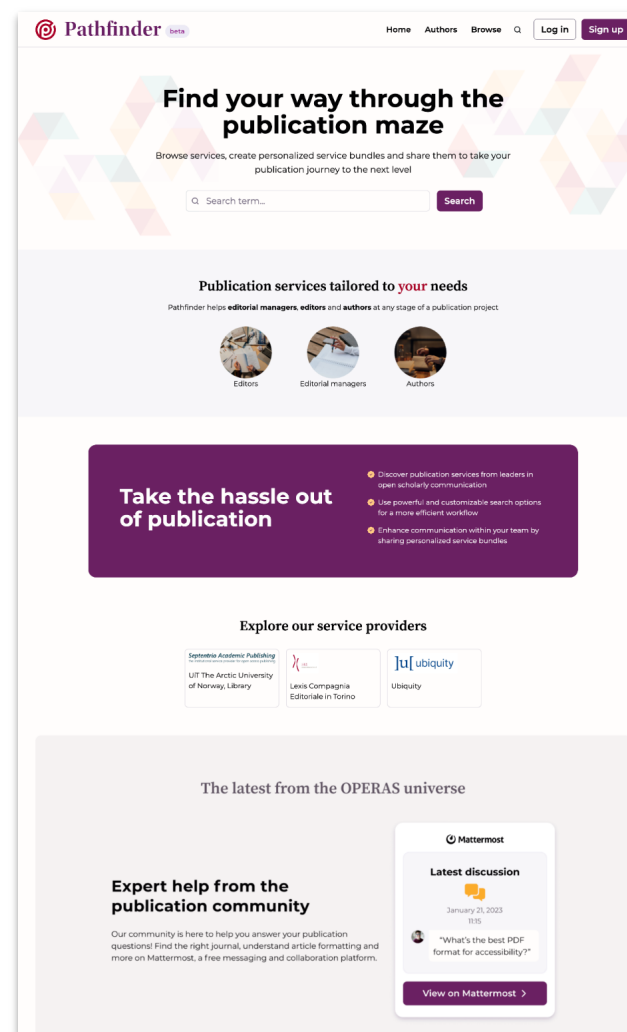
Pathfinder beta

Home Authors Browse Log in Sign up

Find your way through the publication maze

Browse services, create personalized service bundles and share them to take your publication journey to the next level

Search term... Search

Publication services tailored to your needs

Pathfinder helps editorial managers, editors and authors at any stage of a publication project

Editors
Editorial managers
Authors

Take the hassle out of publication

Discover publication services from leaders in open scholarly communication

Use powerful and customizable search options for a more efficient workflow

Enhance communication within your team by sharing personalized service bundles

Explore our service providers

Septentrio Academic Publishing
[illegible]
UiT The Arctic University of Norway, Library

Lexis Compagnia Editoriale in Torino

]u[ ubiquity
Ubiquity

The latest from the OPERAS universe

Expert help from the publication community

Our community is here to help you answer your publication questions! Find the right journal, understand article formatting and more on Mattermost, a free messaging and collaboration platform.

Mattermost

Latest discussion

January 21, 2023
11:15

"What's the best PDF format for accessibility?"

View on Mattermost >